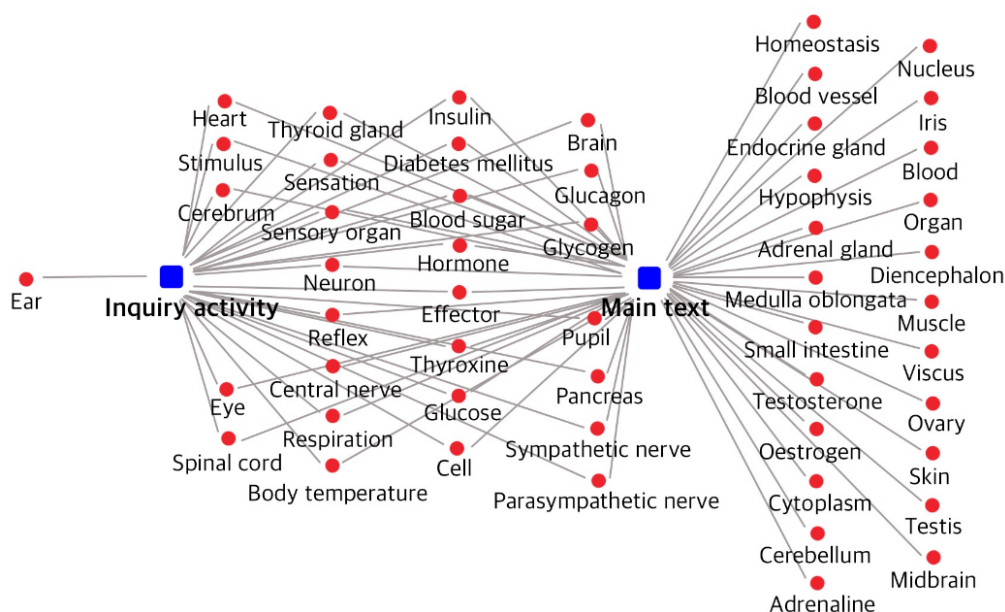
Homeostasis
Nucleus
Blood vessel
Iris
Heart
Insulin
Thyroid gland
Brain
Endocrine gland
Blood
Stimulus
Diabetes mellitus
Sensation
Glucagon
Hypophysis
Organ
Cerebrum
Blood sugar
Sensory organ
Glycogen
Adrenal gland
Diencephalon
Hormone
Ear
Neuron
Inquiry activity
Main text
Medulla oblongata
Effector
Muscle
Reflex
Pupil
Small intestine
Viscus
Thyroxine
Central nerve
Pancreas
Testosterone
Ovary
Eye
Glucose
Respiration
Oestrogen
Skin
Spinal cord
Sympathetic nerve
Cell
Cytoplasm
Testis
Body temperature
Parasympathetic nerve
Cerebellum
Midbrain
Adrenaline